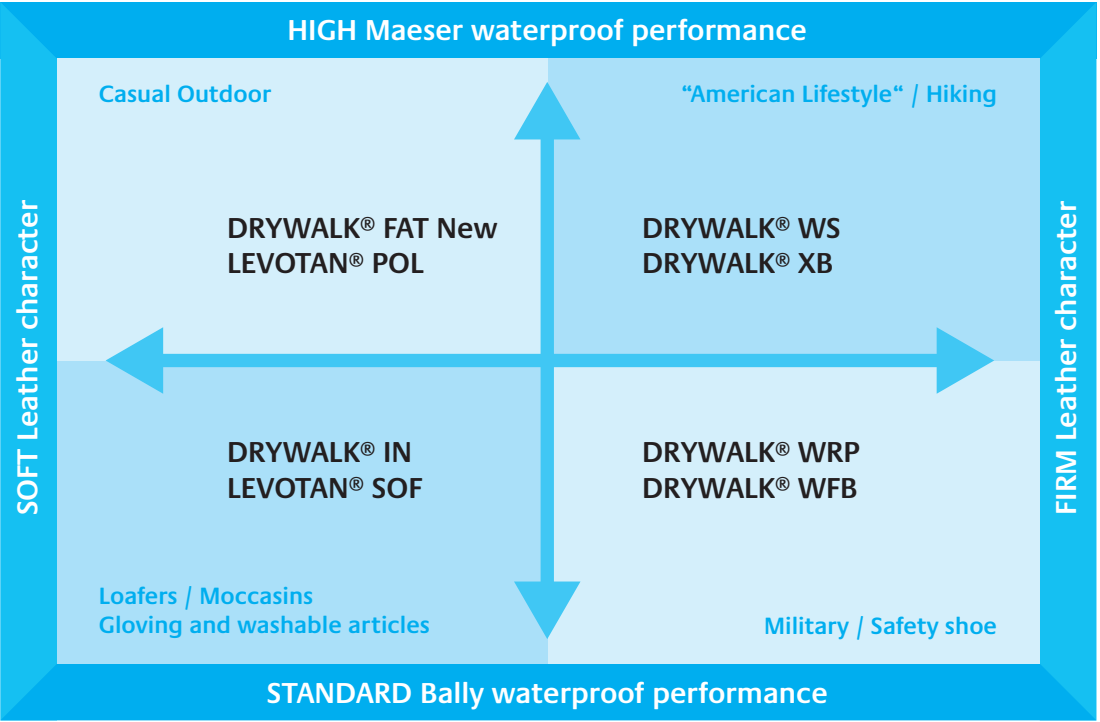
HIGH Maeser waterproof performance

SOFT Leather character

FIRM Leather character

Casual Outdoor

“American Lifestyle“ / Hiking

DRYWALK® FAT New
LEVOTAN® POL

DRYWALK® WS
DRYWALK® XB

DRYWALK® IN
LEVOTAN® SOF

DRYWALK® WRP
DRYWALK® WFB

Loafers / Moccasins
Gloving and washable articles

Military / Safety shoe

STANDARD Bally waterproof performance